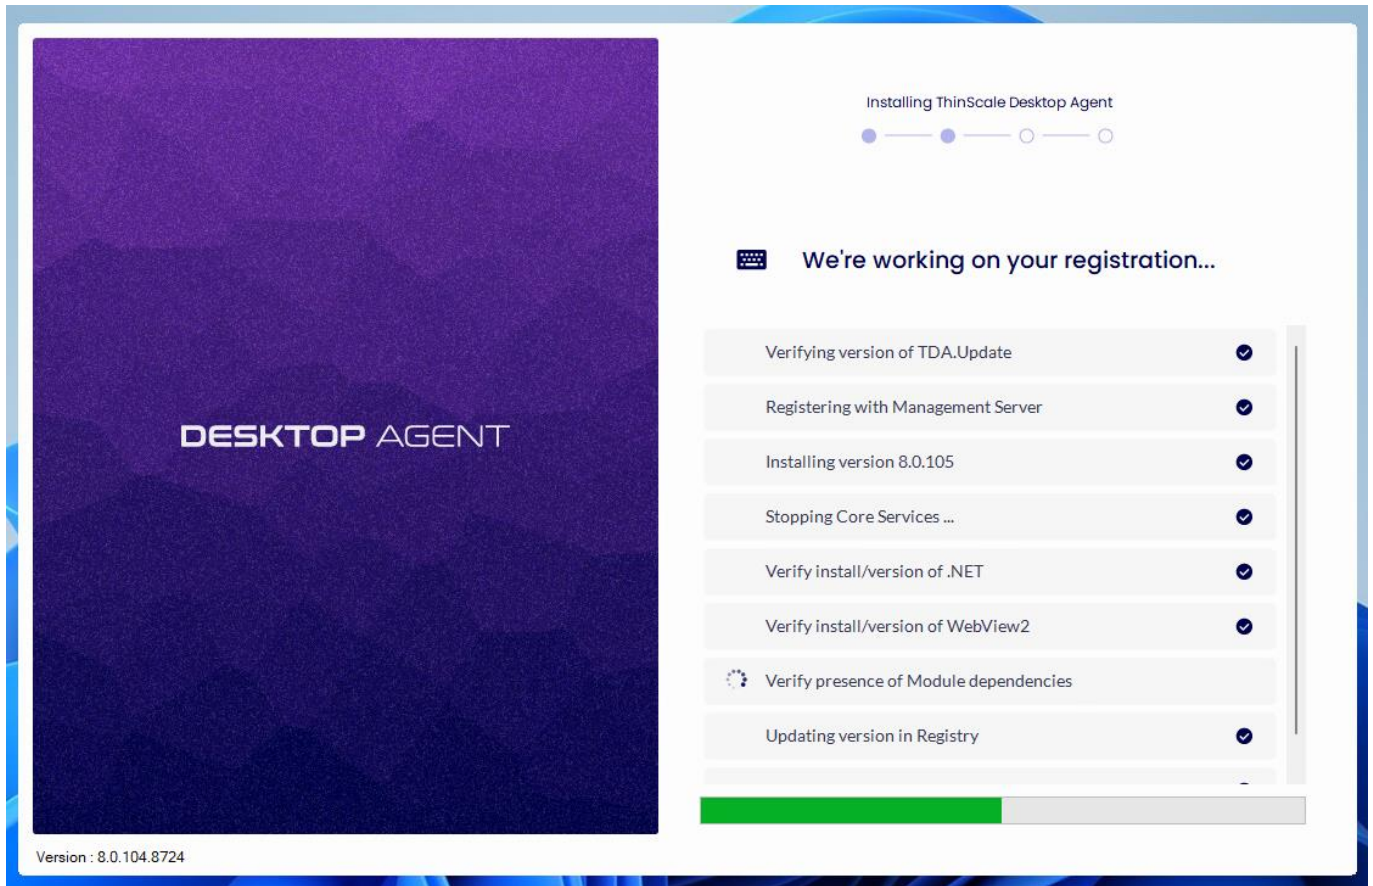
DESKTOP AGENT

Version : 8.0.104.8724

Installing ThinScale Desktop Agent

We're working on your registration...

Verifying version of TDA.Update

Registering with Management Server

Installing version 8.0.105

Stopping Core Services ...

Verify install/version of .NET

Verify install/version of WebView2

Verify presence of Module dependencies

Updating version in Registry